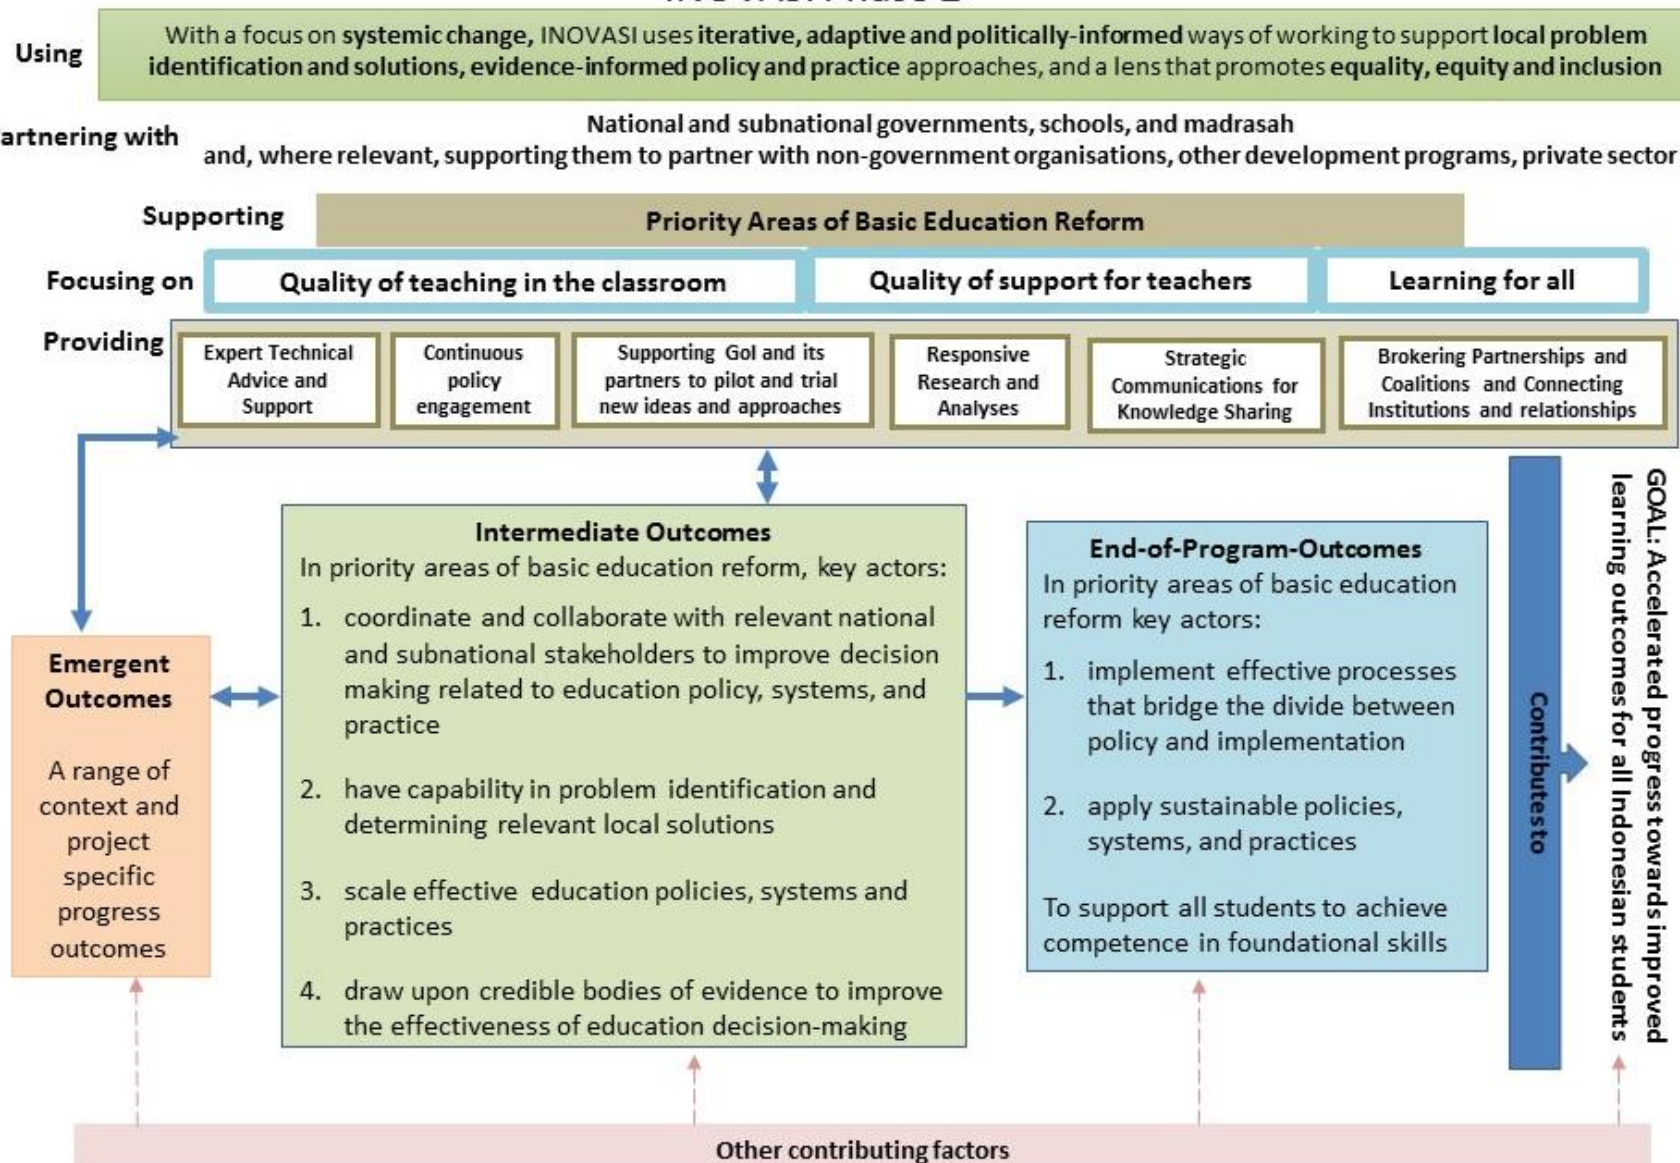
Using

With a focus on systemic change, INOVASI uses iterative, adaptive and politically-informed ways of working to support local problem identification and solutions, evidence-informed policy and practice approaches, and a lens that promotes equality, equity and inclusion

artnering with

National and subnational governments, schools, and madrasah and, where relevant, supporting them to partner with non-government organisations, other development programs, private sector

Supporting

Priority Areas of Basic Education Reform

Focusing on

Quality of teaching in the classroom

Quality of support for teachers

Learning for all

Providing

Expert Technical Advice and Support

Continuous policy engagement

Supporting GoI and its partners to pilot and trial new ideas and approaches

Responsive Research and Analyses

Strategic Communications for Knowledge Sharing

Brokering Partnerships and Coalitions and Connecting Institutions and relationships

Emergent Outcomes

A range of context and project specific progress outcomes

Intermediate Outcomes
In priority areas of basic education reform, key actors:

1. coordinate and collaborate with relevant national and subnational stakeholders to improve decision making related to education policy, systems, and practice

2. have capability in problem identification and determining relevant local solutions

3. scale effective education policies, systems and practices

4. draw upon credible bodies of evidence to improve the effectiveness of education decision-making

End-of-Program-Outcomes
In priority areas of basic education reform key actors:

1. implement effective processes that bridge the divide between policy and implementation

2. apply sustainable policies, systems, and practices

To support all students to achieve competence in foundational skills

Contributes to

GOAL: Accelerated progress towards improved learning outcomes for all Indonesian students

Other contributing factors